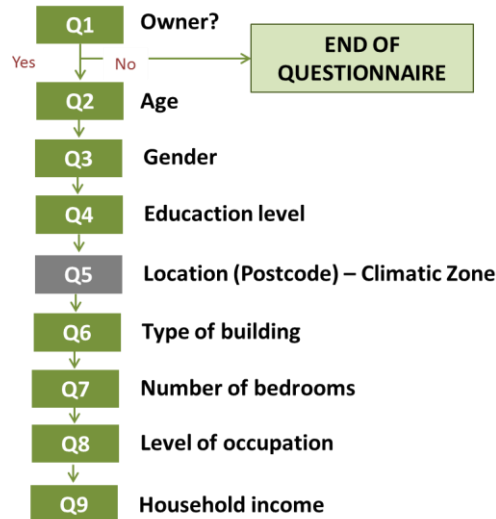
Q1 Owner?

Yes

No

END OF QUESTIONNAIRE

Q2 Age

Q3 Gender

Q4 Educaction level

Q5 Location (Postcode) – Climatic Zone

Q6 Type of building

Q7 Number of bedrooms

Q8 Level of occupation

Q9 Household income